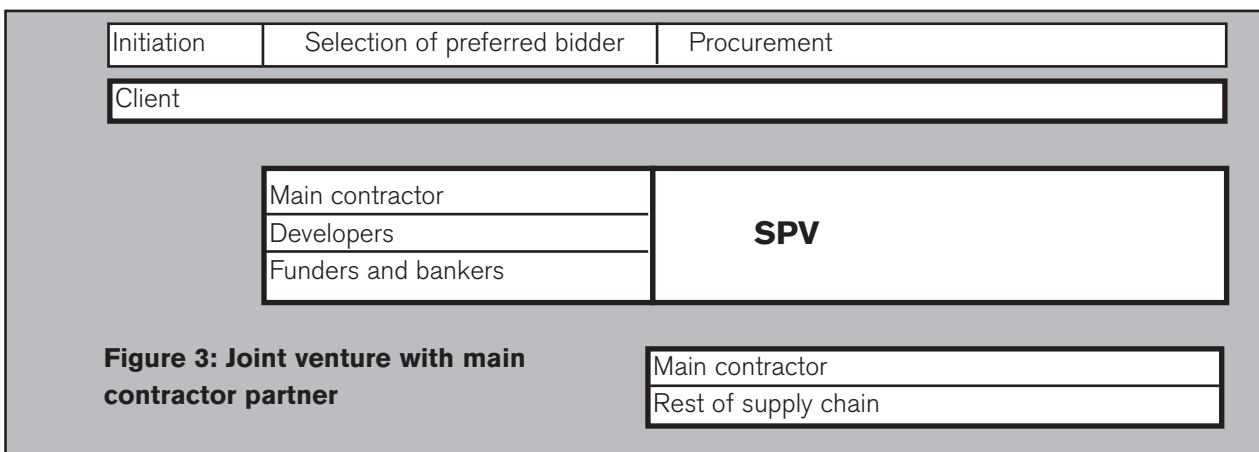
Initiation | Selection of preferred bidder | Procurement

Client

Main contractor
Developers
Funders and bankers

**SPV**

**Figure 3: Joint venture with main contractor partner**

Main contractor
Rest of supply chain